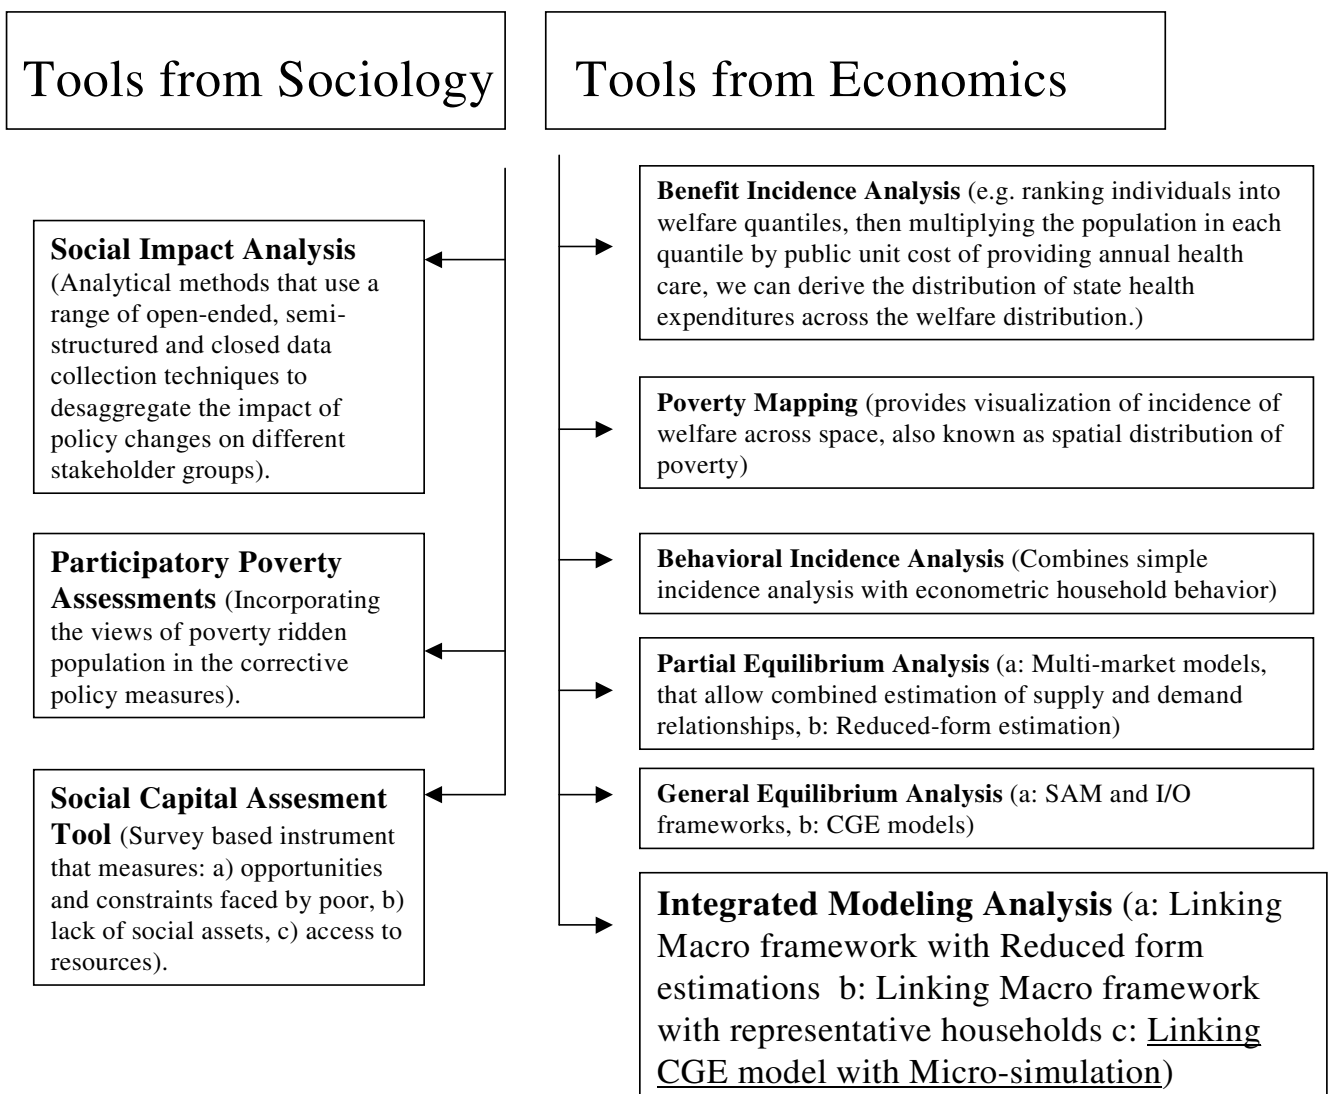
Tools from Sociology

Tools from Economics

Social Impact Analysis (Analytical methods that use a range of open-ended, semi-structured and closed data collection techniques to desaggregate the impact of policy changes on different stakeholder groups).

Participatory Poverty Assessments (Incorporating the views of poverty ridden population in the corrective policy measures).

Social Capital Assesment Tool (Survey based instrument that measures: a) opportunities and constraints faced by poor, b) lack of social assets, c) access to resources).

Benefit Incidence Analysis (e.g. ranking individuals into welfare quantiles, then multiplying the population in each quantile by public unit cost of providing annual health care, we can derive the distribution of state health expenditures across the welfare distribution.)

Poverty Mapping (provides visualization of incidence of welfare across space, also known as spatial distribution of poverty)

Behavioral Incidence Analysis (Combines simple incidence analysis with econometric household behavior)

Partial Equilibrium Analysis (a: Multi-market models, that allow combined estimation of supply and demand relationships, b: Reduced-form estimation)

General Equilibrium Analysis (a: SAM and I/O frameworks, b: CGE models)

Integrated Modeling Analysis (a: Linking Macro framework with Reduced form estimations b: Linking Macro framework with representative households c: Linking CGE model with Micro-simulation)